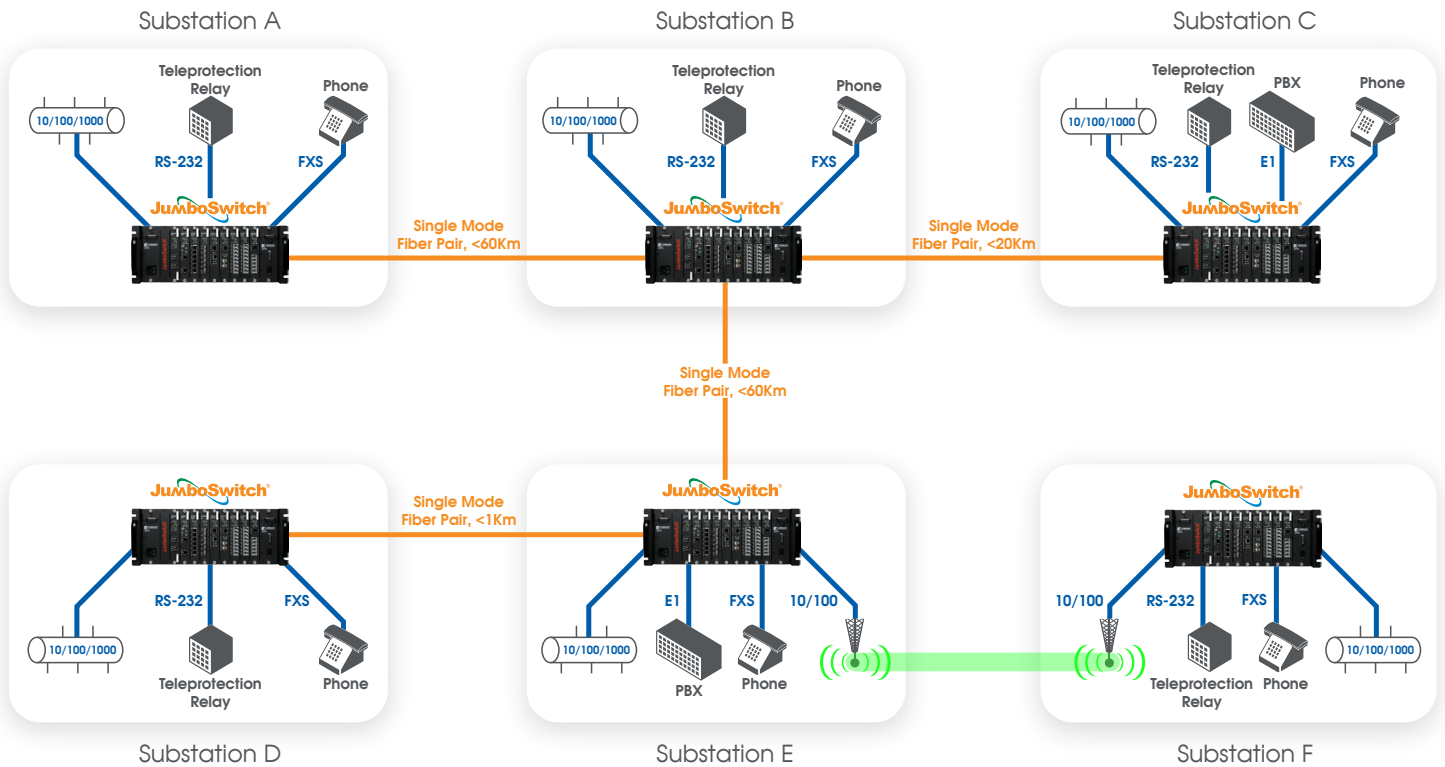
Substation A

Teleprotection Relay

Phone

10/100/1000

RS-232

FXS

JumboSwitch®

Single Mode Fiber Pair, <60Km

Substation B

Teleprotection Relay

Phone

10/100/1000

RS-232

FXS

JumboSwitch®

Single Mode Fiber Pair, <20Km

Substation C

Teleprotection Relay

PBX

Phone

10/100/1000

RS-232

E1

FXS

JumboSwitch®

Single Mode Fiber Pair, <60Km

JumboSwitch®

Single Mode Fiber Pair, <1Km

RS-232

FXS

10/100/1000

Teleprotection Relay

Phone

JumboSwitch®

E1

FXS

10/100

10/100/1000

PBX

Phone

JumboSwitch®

10/100

RS-232

FXS

Teleprotection Relay

Phone

10/100/1000

Substation D

Substation E

Substation F